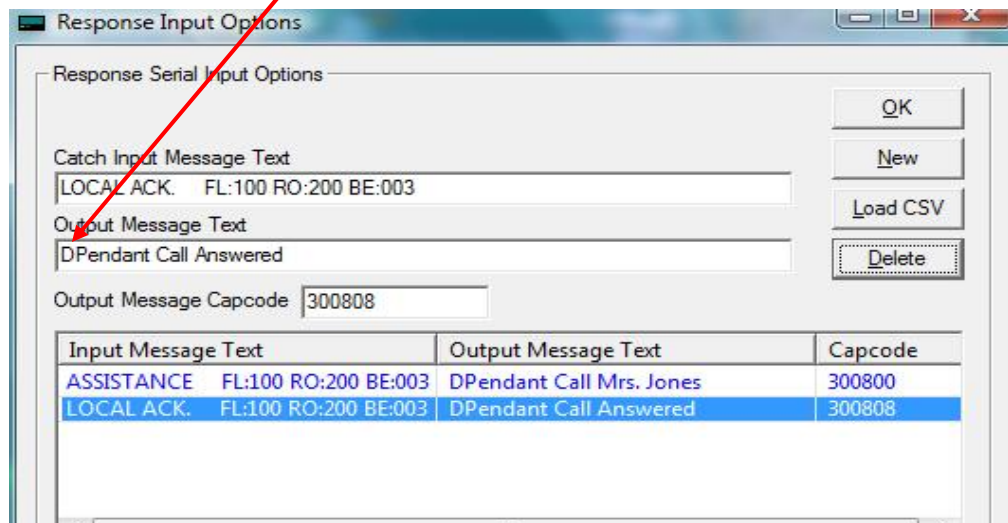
Response Input Options

Response Serial Input Options

OK

New

Load CSV

Delete

Catch Input Message Text

LOCAL ACK.    FL:100 RO:200 BE:003

Output Message Text

DPendant Call Answered

Output Message Capcode 300808

| Input Message Text | Output Message Text | Capcode |
|---|---|---|
| ASSISTANCE    FL:100 RO:200 BE:003 | DPendant Call Mrs. Jones | 300800 |
| LOCAL ACK.    FL:100 RO:200 BE:003 | DPendant Call Answered | 300808 |